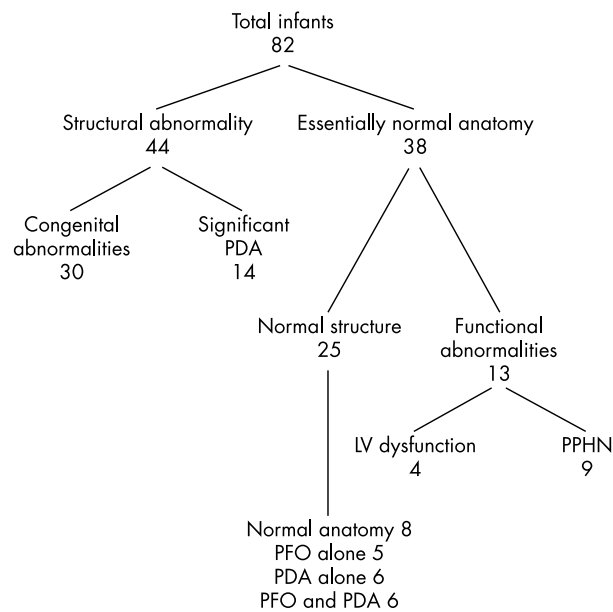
Total infants
82

Structural abnormality
44

Essentially normal anatomy
38

Congenital abnormalities
30

Significant PDA
14

Normal structure
25

Functional abnormalities
13

LV dysfunction
4

PPHN
9

Normal anatomy 8
PFO alone 5
PDA alone 6
PFO and PDA 6